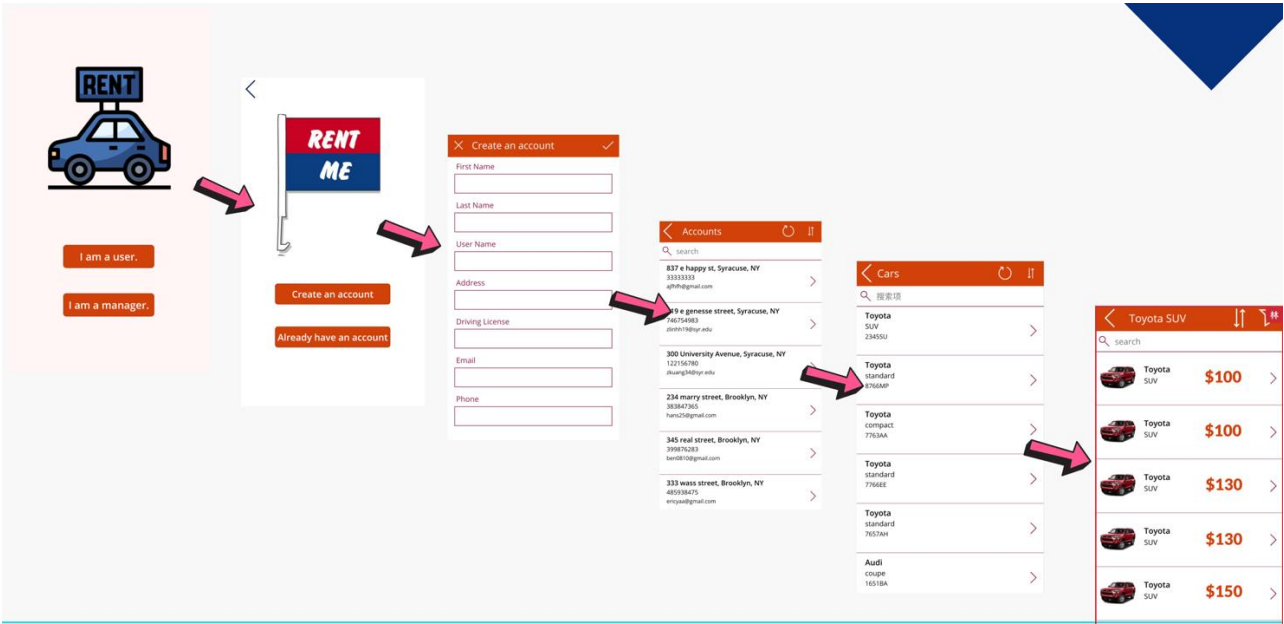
RENT

I am a user.

I am a manager.

RENT ME

Create an account

Already have an account

Create an account

First Name

Last Name

User Name

Address

Driving License

Email

Phone

Accounts

search

837 e happy st, Syracuse, NY
33333333
ajfhfh@gmail.com

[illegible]9 e genesse street, Syracuse, NY
746754983
zlinhh19@syr.edu

300 University Avenue, Syracuse, NY
122156780
zkuang34@syr.edu

234 marry street, Brooklyn, NY
383847365
hans25@gmail.com

345 real street, Brooklyn, NY
399876283
ben0810@gmail.com

333 wass street, Brooklyn, NY
485938475
ericyaa@gmail.com

Cars

搜索项

Toyota
SUV
2345SU

Toyota
standard
8766MP

Toyota
compact
7763AA

Toyota
standard
7766EE

Toyota
standard
7657AH

Audi
coupe
1651BA

Toyota SUV

search

Toyota
SUV
$100

Toyota
SUV
$100

Toyota
SUV
$130

Toyota
SUV
$130

Toyota
SUV
$150